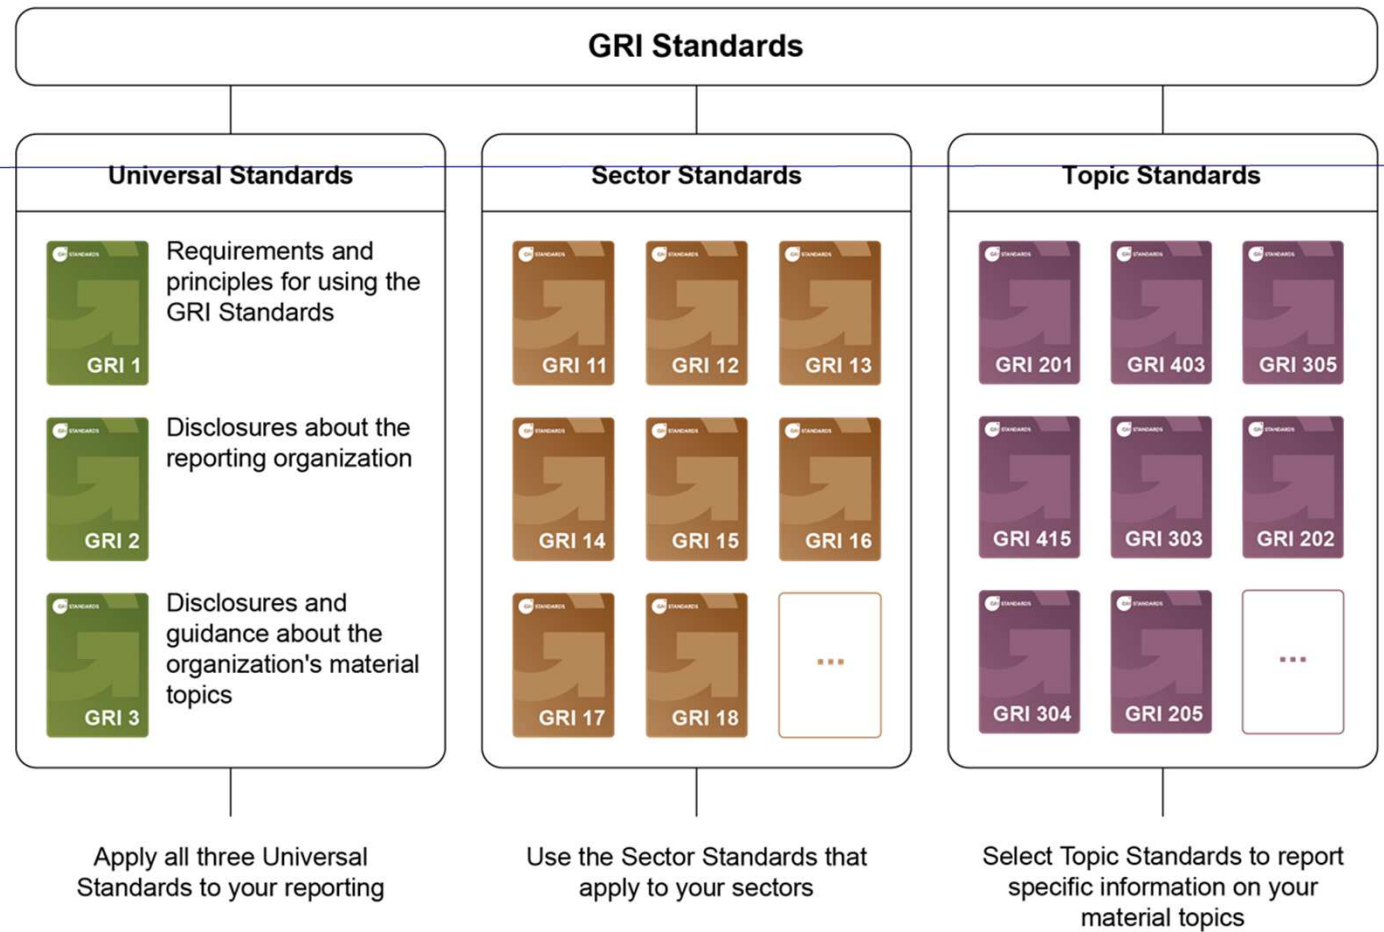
GRI Standards

Universal Standards

GRI 1
Requirements and principles for using the GRI Standards

GRI 2
Disclosures about the reporting organization

GRI 3
Disclosures and guidance about the organization's material topics

Apply all three Universal Standards to your reporting

Sector Standards

GRI 11
GRI 12
GRI 13
GRI 14
GRI 15
GRI 16
GRI 17
GRI 18
...

Use the Sector Standards that apply to your sectors

Topic Standards

GRI 201
GRI 403
GRI 305
GRI 415
GRI 303
GRI 202
GRI 304
GRI 205
...

Select Topic Standards to report specific information on your material topics